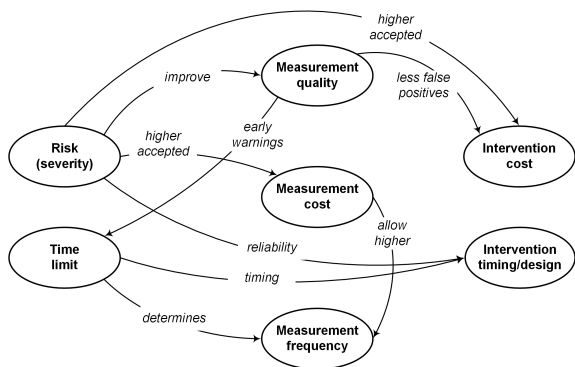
higher accepted

improve

Measurement quality

less false positives

early warnings

Risk (severity)

higher accepted

Intervention cost

Measurement cost

allow higher

Time limit

reliability

Intervention timing/design

timing

determines

Measurement frequency